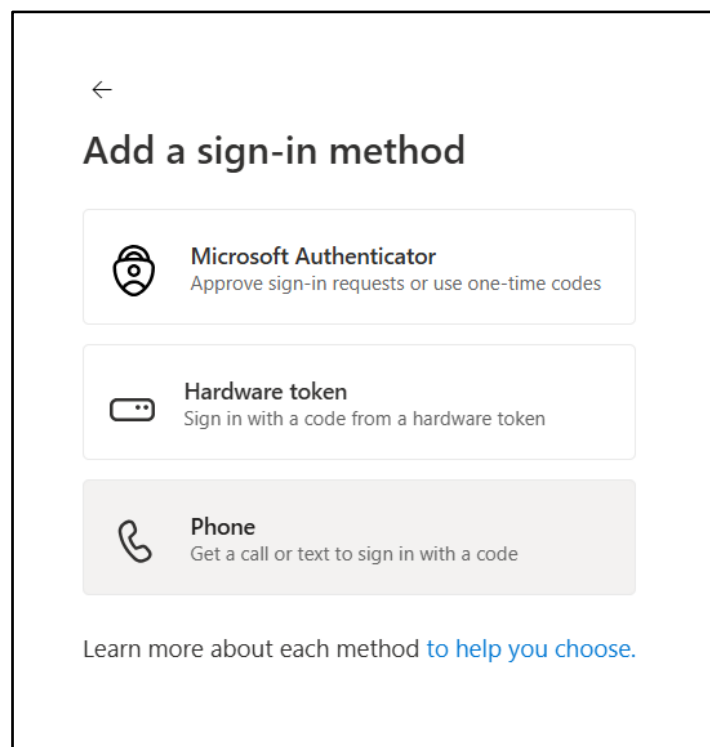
←

Add a sign-in method

Microsoft Authenticator
Approve sign-in requests or use one-time codes

Hardware token
Sign in with a code from a hardware token

Phone
Get a call or text to sign in with a code

Learn more about each method to help you choose.